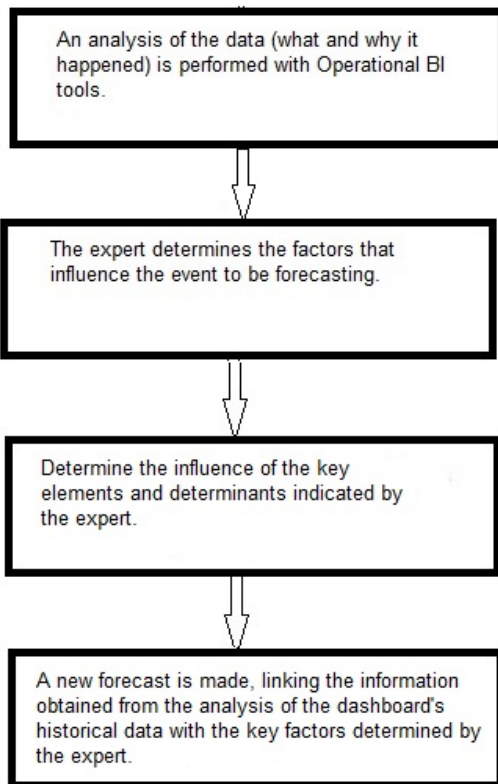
An analysis of the data (what and why it happened) is performed with Operational BI tools.

The expert determines the factors that influence the event to be forecasting.

Determine the influence of the key elements and determinants indicated by the expert.

A new forecast is made, linking the information obtained from the analysis of the dashboard's historical data with the key factors determined by the expert.